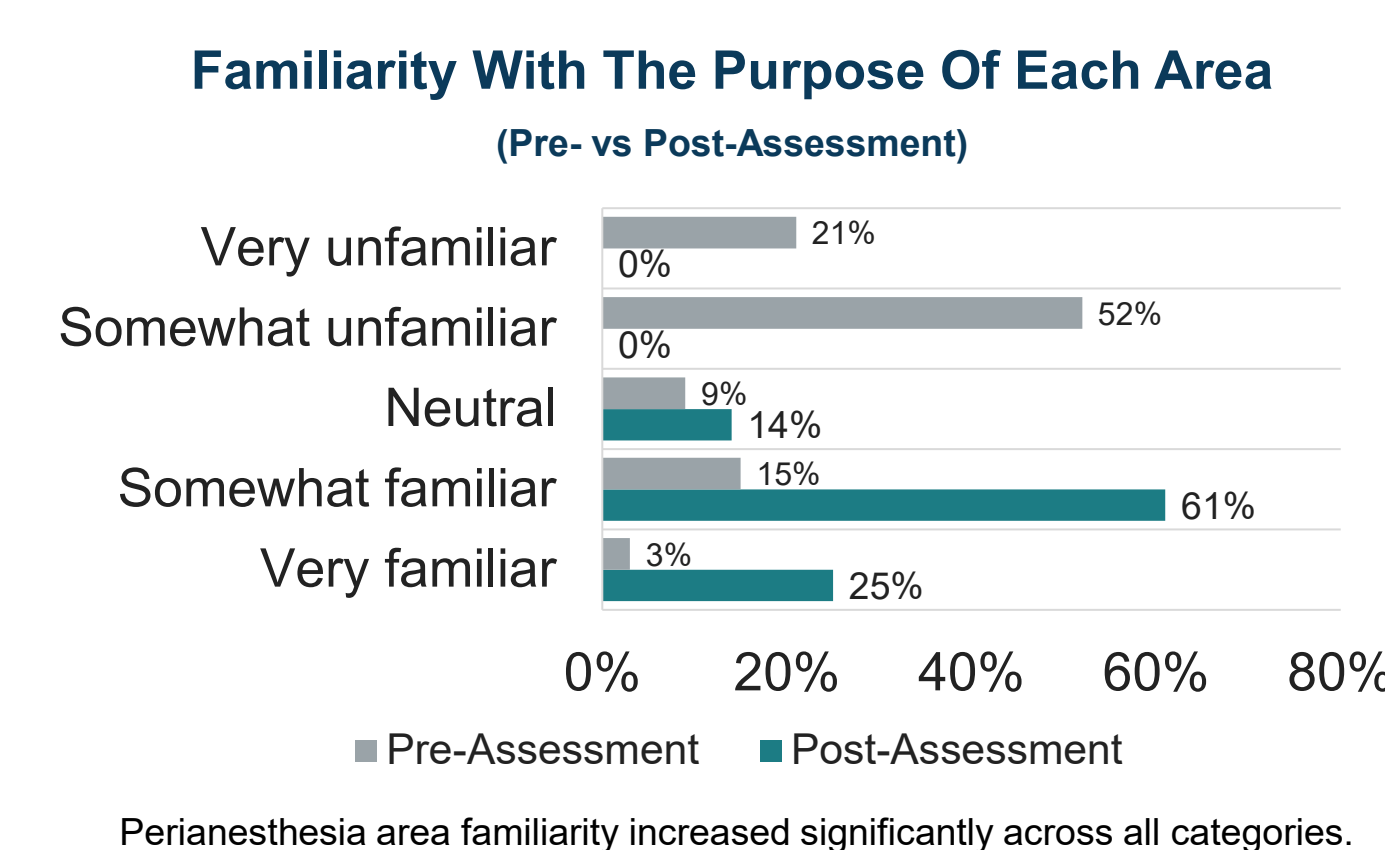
Familiarity With The Purpose Of Each Area

(Pre- vs Post-Assessment)

Very unfamiliar
21%
0%

Somewhat unfamiliar
52%
0%

Neutral
9%
14%

Somewhat familiar
15%
61%

Very familiar
3%
25%

0%
20%
40%
60%
80%

Pre-Assessment
Post-Assessment

Perianesthesia area familiarity increased significantly across all categories.